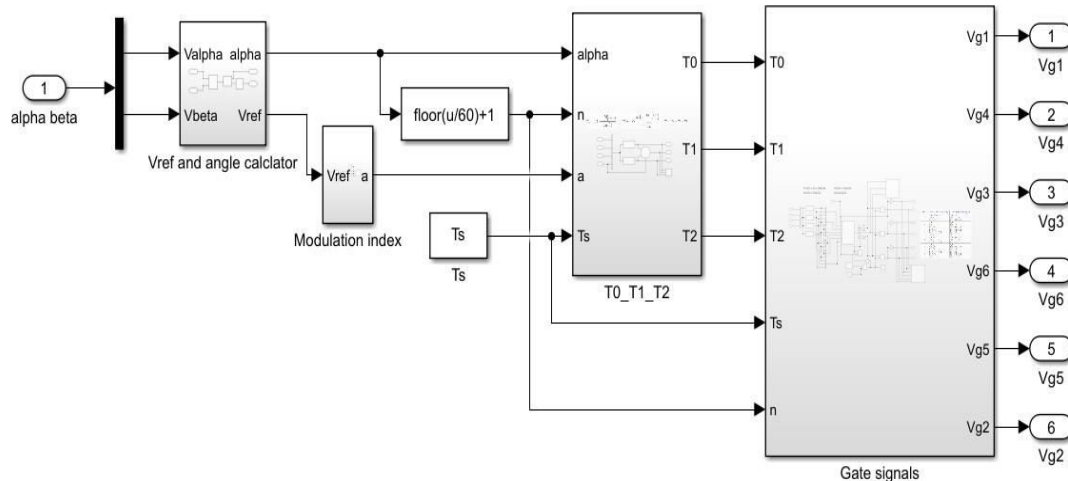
1
alpha beta

Valpha alpha
Vbeta Vref
Vref and angle calclator

Vref a
Modulation index

floor(u/60)+1

Ts
Ts

alpha
n
a
Ts
T0
T1
T2
T0_T1_T2

T0
T1
T2
Ts
n
Vg1
Vg4
Vg3
Vg6
Vg5
Vg2
Gate signals

1
Vg1
2
Vg4
3
Vg3
4
Vg6
5
Vg5
6
Vg2